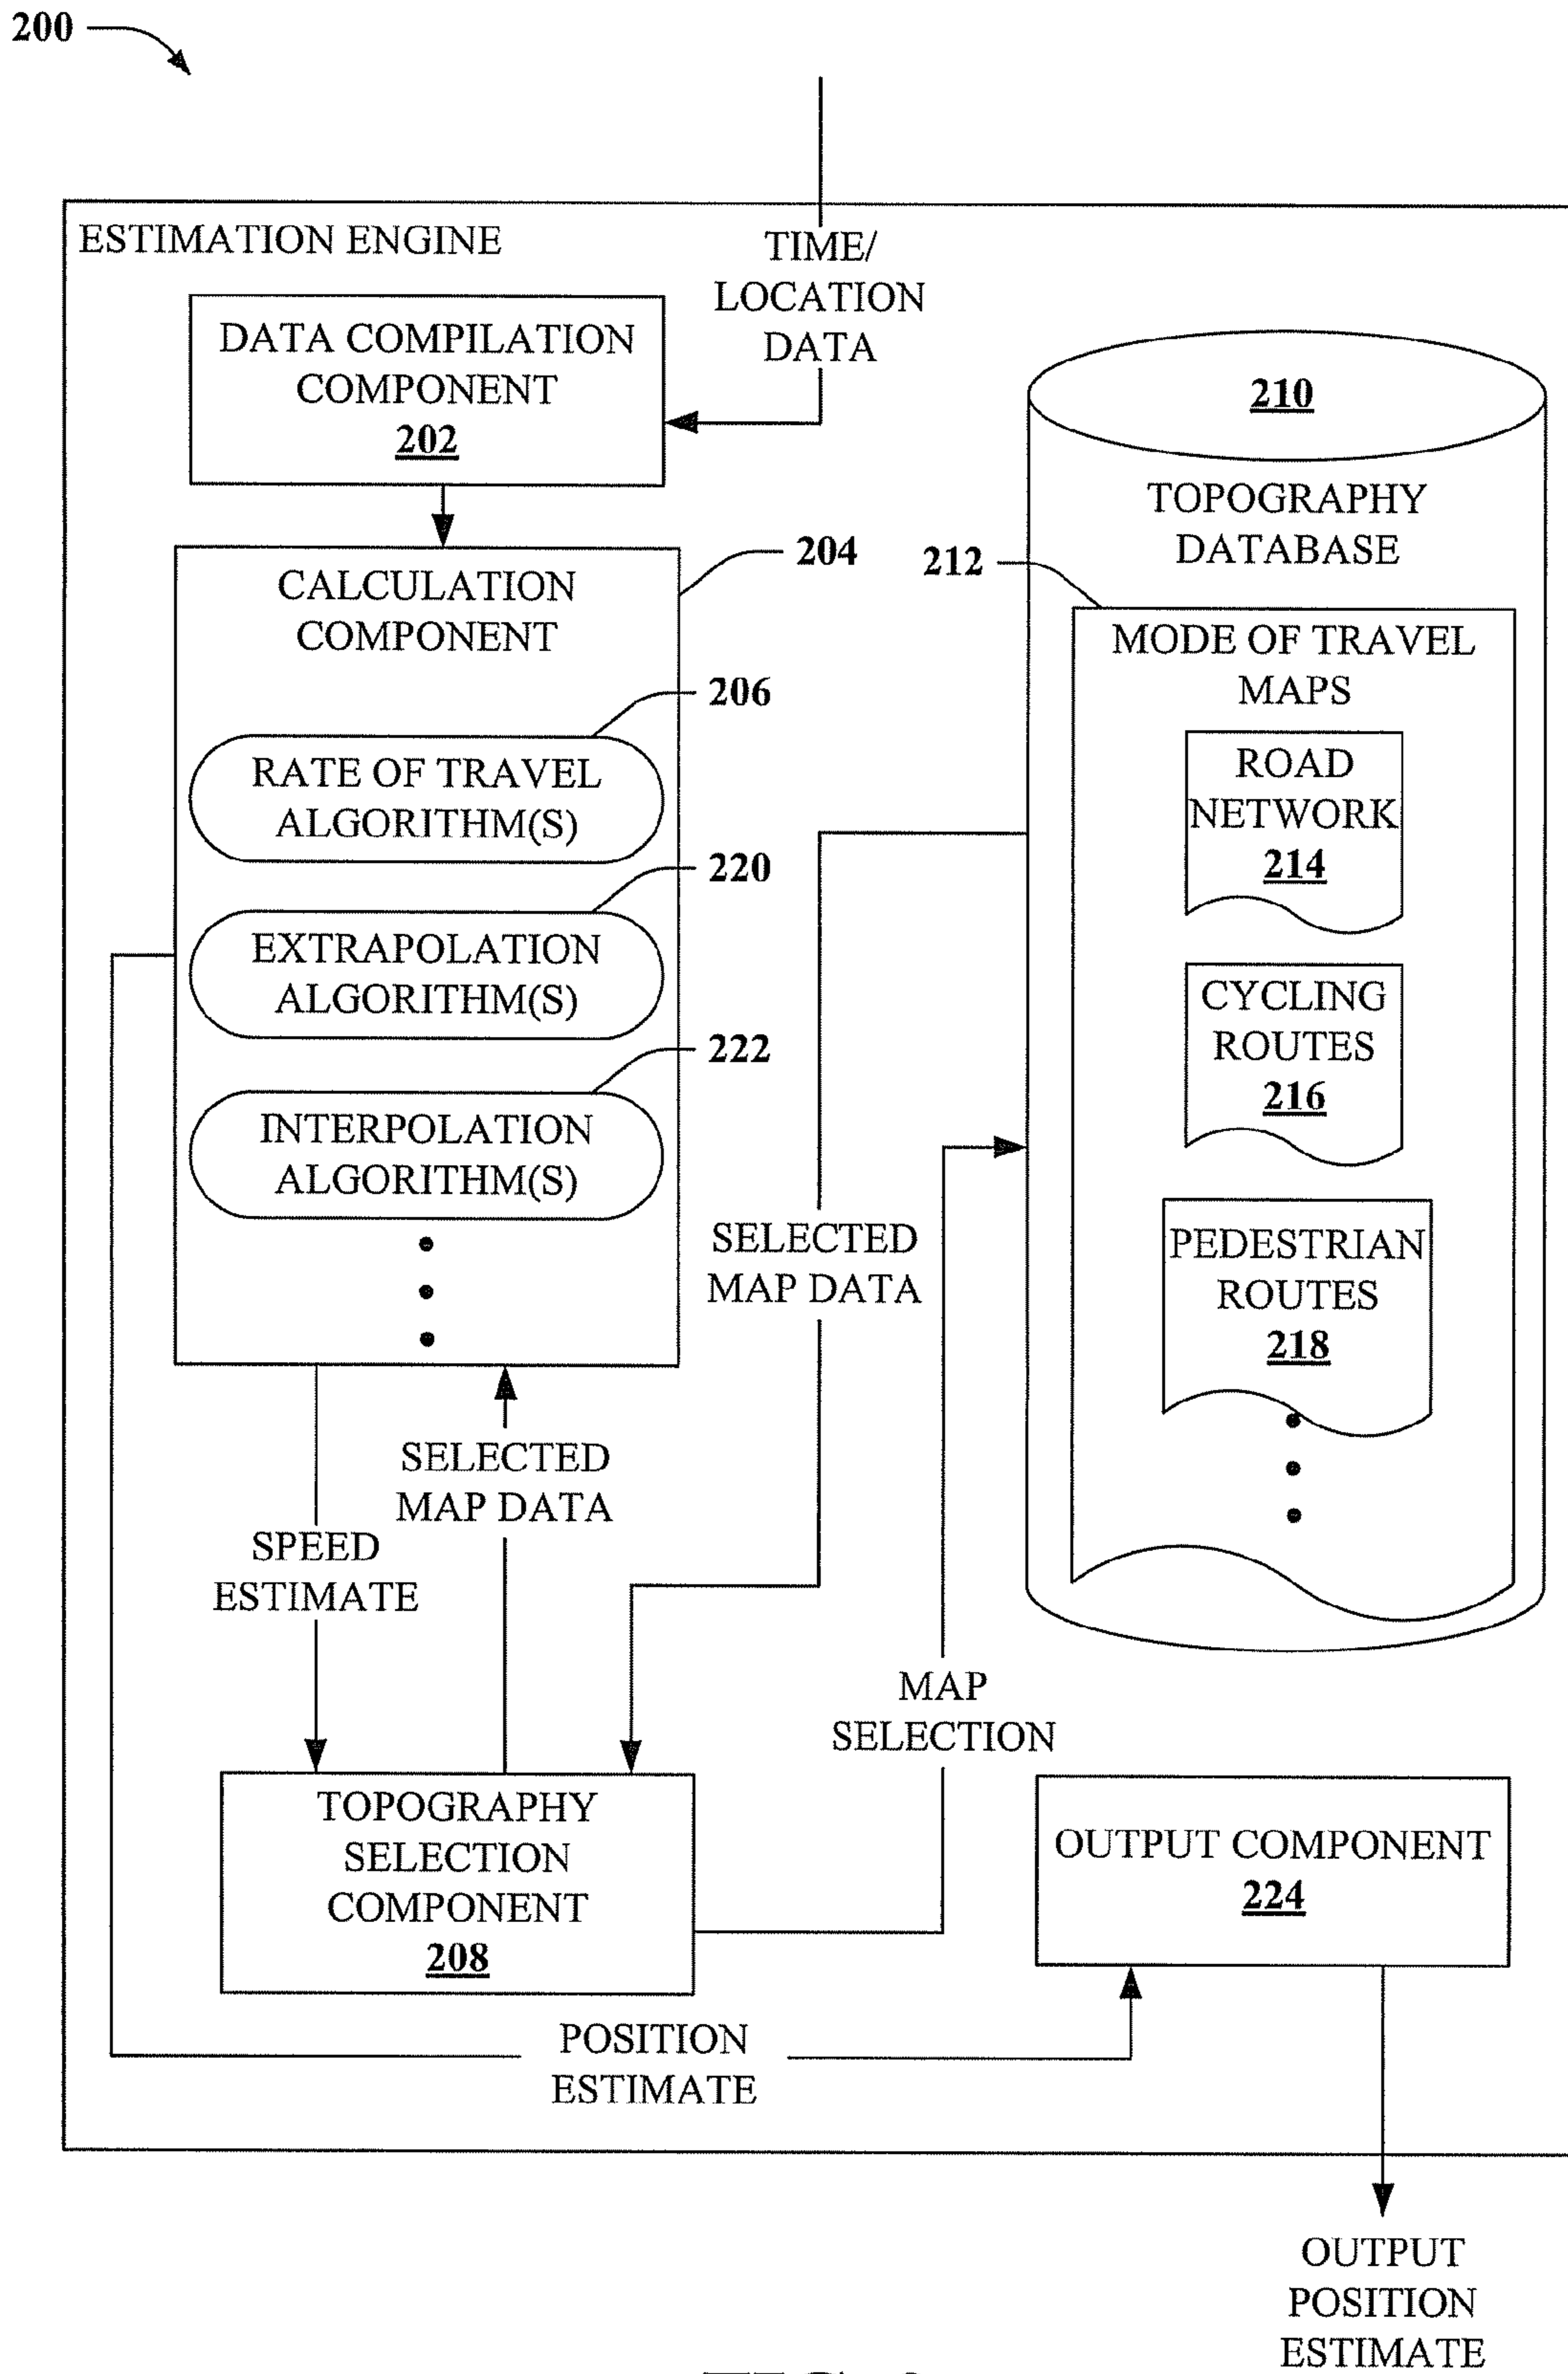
200

ESTIMATION ENGINE

TIME/ LOCATION DATA

DATA COMPILATION COMPONENT 202

210

TOPOGRAPHY DATABASE

204

212

CALCULATION COMPONENT

MODE OF TRAVEL MAPS

206

RATE OF TRAVEL ALGORITHM(S)

ROAD NETWORK 214

220

EXTRAPOLATION ALGORITHM(S)

CYCLING ROUTES 216

222

INTERPOLATION ALGORITHM(S)

SELECTED MAP DATA

PEDESTRIAN ROUTES 218

SELECTED MAP DATA

SPEED ESTIMATE

MAP SELECTION

TOPOGRAPHY SELECTION COMPONENT 208

OUTPUT COMPONENT 224

POSITION ESTIMATE

OUTPUT POSITION ESTIMATE

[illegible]